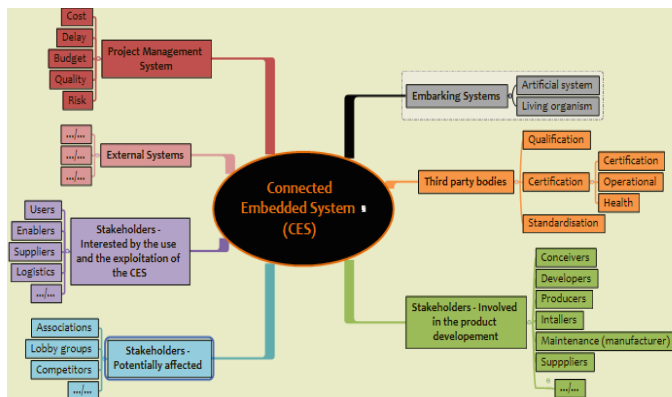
Connected Embedded System (CES)

Project Management System
Cost
Delay
Budget
Quality
Risk

External Systems
.../...
.../...
.../...

Stakeholders - Interested by the use and the exploitation of the CES
Users
Enablers
Suppliers
Logistics
.../...

Stakeholders - Potentially affected
Associations
Lobby groups
Competitors
.../...

Embarking Systems
Artificial system
Living organism

Third party bodies
Qualification
Certification
Certification
Operational
Health
Standardisation

Stakeholders - Involved in the product developement
Conceivers
Developers
Producers
Intallers
Maintenance (manufacturer)
Suppliers
.../...